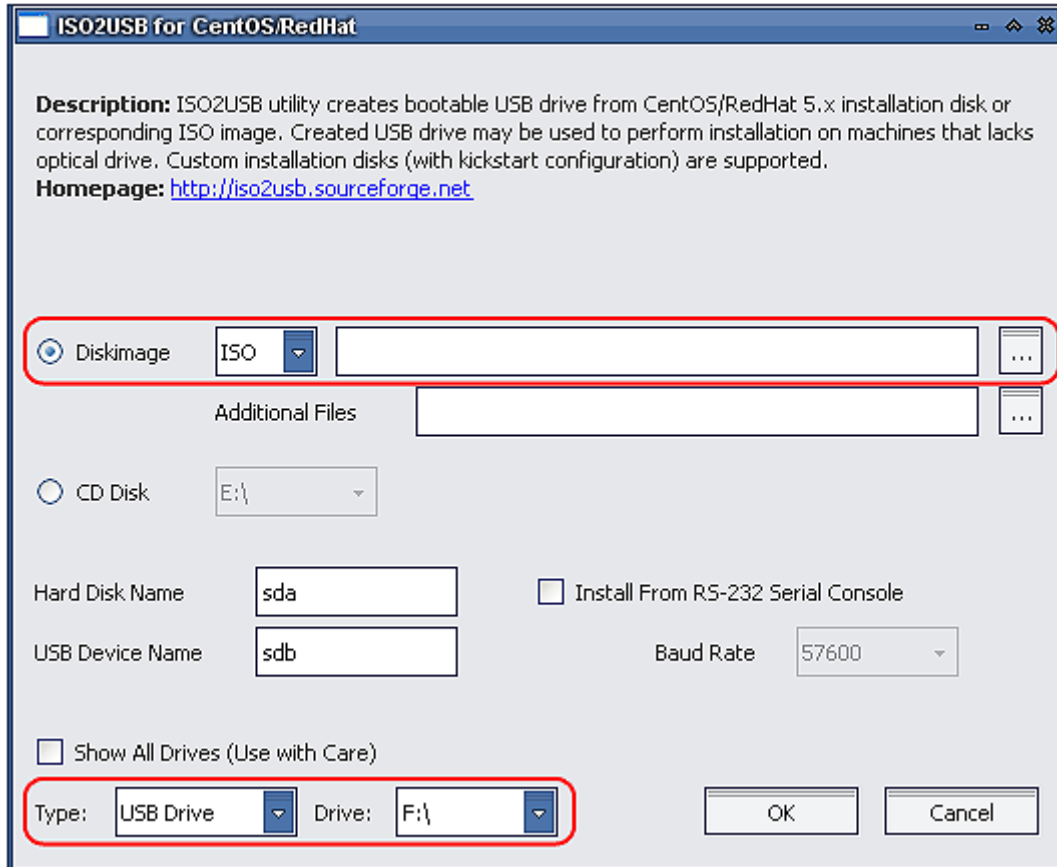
ISO2USB for CentOS/RedHat

**Description:** ISO2USB utility creates bootable USB drive from CentOS/RedHat 5.x installation disk or corresponding ISO image. Created USB drive may be used to perform installation on machines that lacks optical drive. Custom installation disks (with kickstart configuration) are supported.
**Homepage:** http://iso2usb.sourceforge.net

Diskimage ISO ...

Additional Files ...

CD Disk E:\

Hard Disk Name sda

Install From RS-232 Serial Console

USB Device Name sdb

Baud Rate 57600

Show All Drives (Use with Care)

Type: USB Drive Drive: F:\

OK Cancel